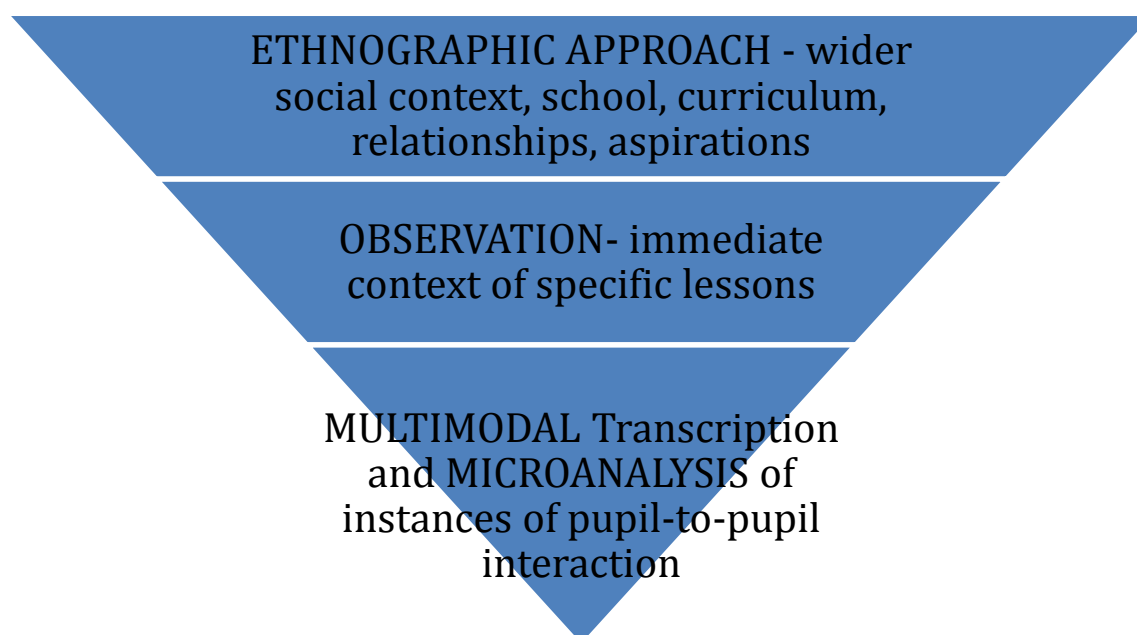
ETHNOGRAPHIC APPROACH - wider social context, school, curriculum, relationships, aspirations

OBSERVATION- immediate context of specific lessons

MULTIMODAL Transcription and MICROANALYSIS of instances of pupil-to-pupil interaction